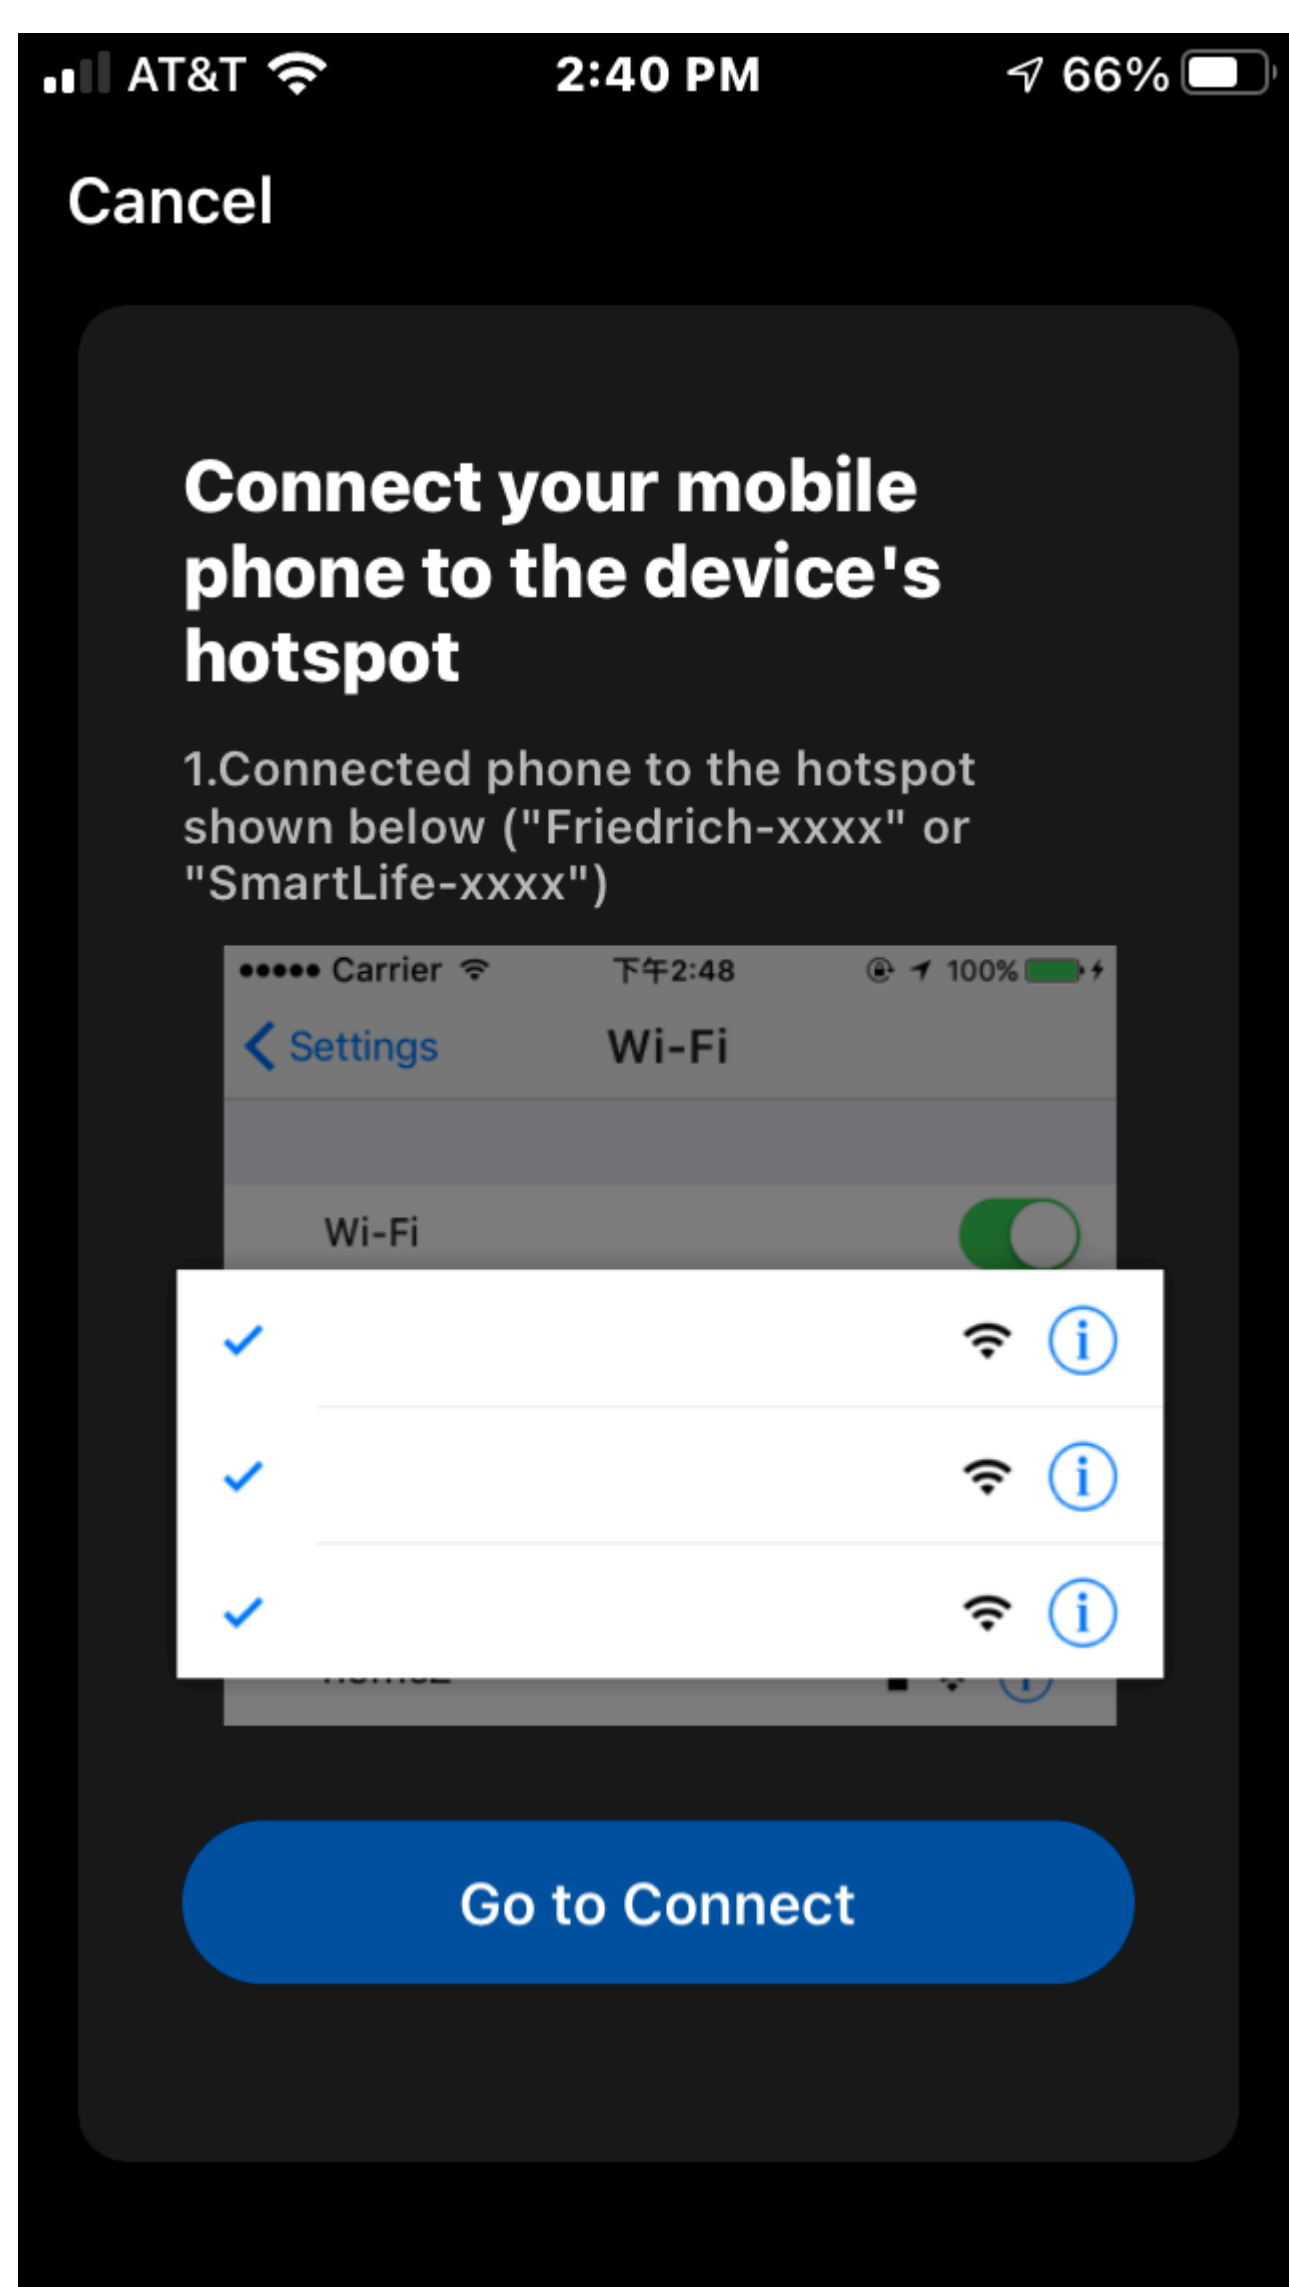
AT&T 2:40 PM 66%

Cancel

Connect your mobile phone to the device's hotspot

1.Connected phone to the hotspot shown below ("Friedrich-xxxx" or "SmartLife-xxxx")

••••• Carrier 下午2:48 100%

Settings Wi-Fi

Wi-Fi

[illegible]

Go to Connect